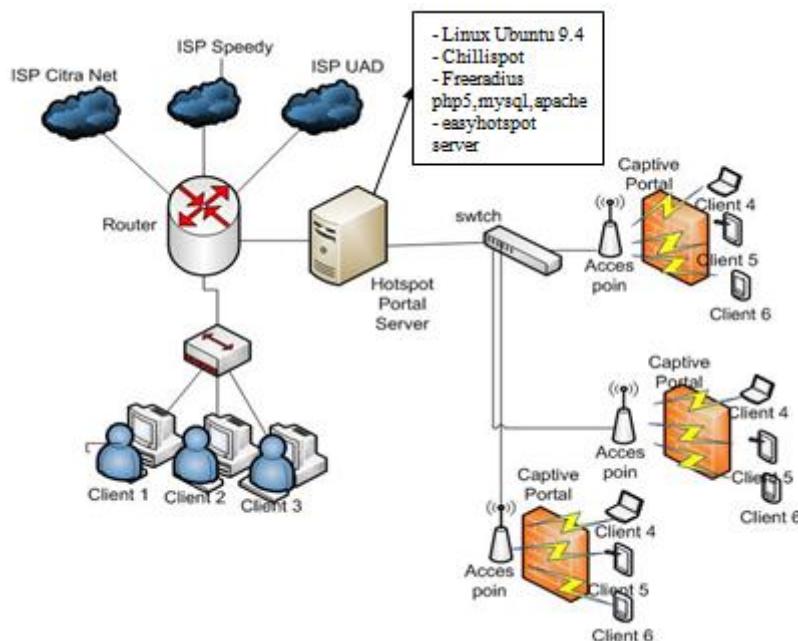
ISP Citra Net
ISP Speedy
ISP UAD

- Linux Ubuntu 9.4
- Chillispot
- Freeradius php5,mysql,apache
- easyhotspot server

Router
Hotspot Portal Server
swtch

Captive Portal
Client 4
Client 5
Acces poin
Client 6

Captive Portal
Client 4
Acces poin
Client 5
Client 6

Captive Portal
Client 4
Acces poin
Client 5
Client 6

Client 1
Client 2
Client 3